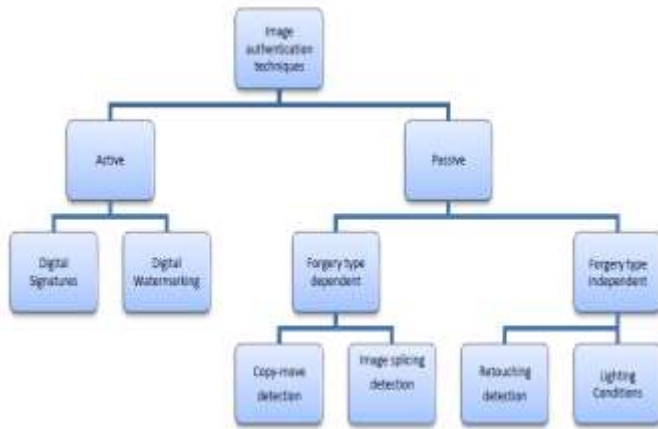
Image authentication techniques

Active

Passive

Digital Signatures

Digital Watermarking

Forgery type dependent

Forgery type independent

Copy-move detection

Image splicing detection

Retouching detection

Lighting Conditions